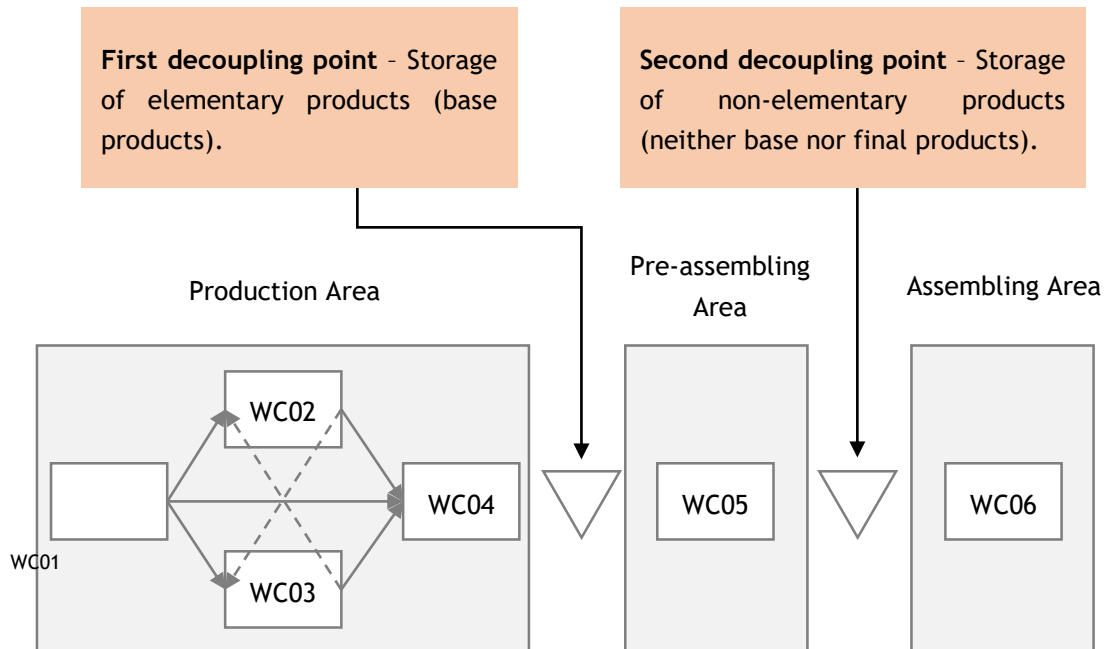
**First decoupling point** – Storage of elementary products (base products).

**Second decoupling point** – Storage of non-elementary products (neither base nor final products).

Production Area

Pre-assembling Area

Assembling Area

WC02

WC04

WC05

WC06

WC01

WC03